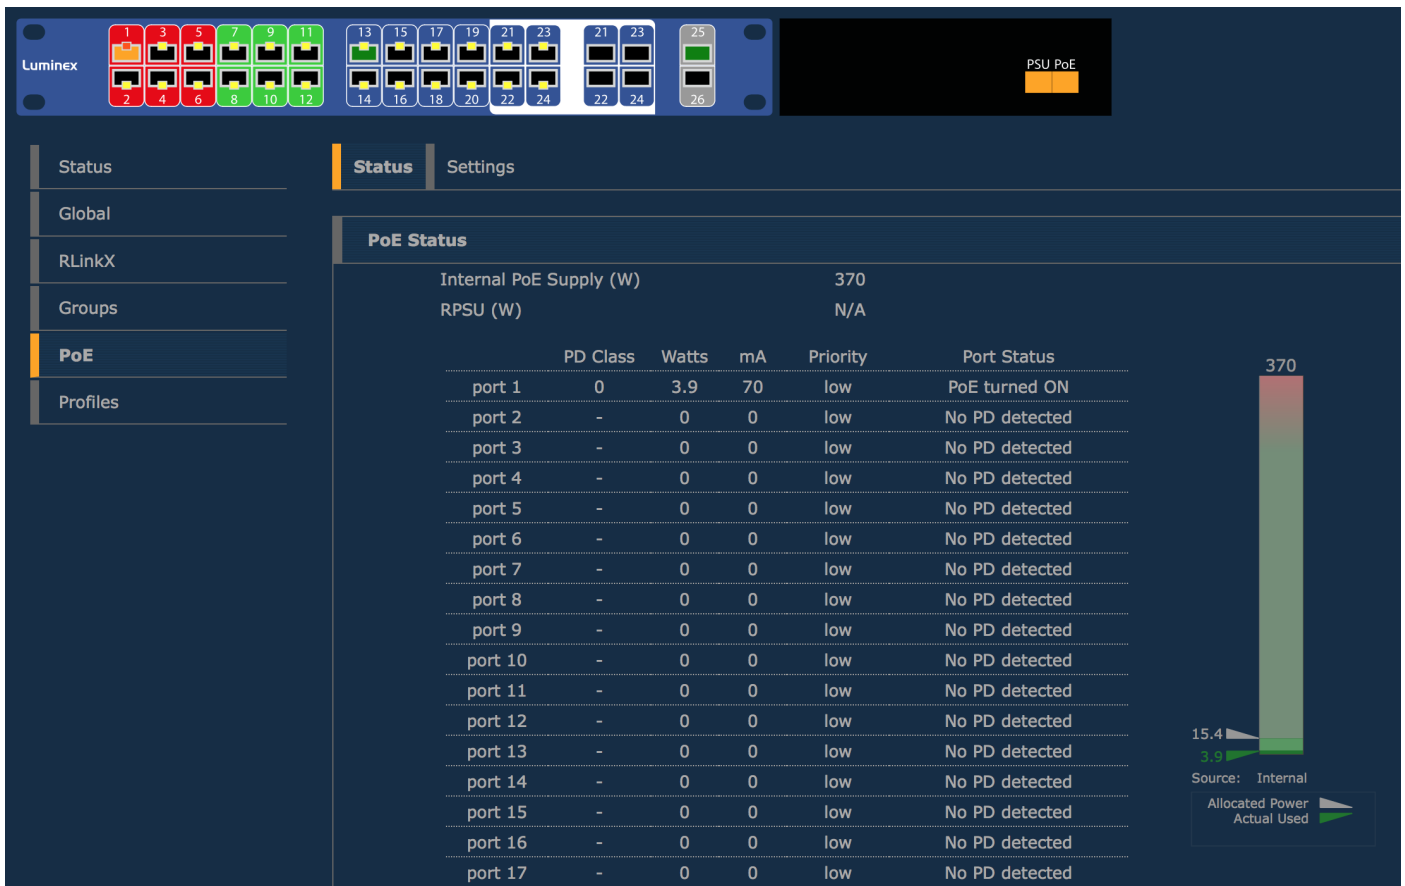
Luminex

1 3 5 7 9 11 13 15 17 19 21 23 21 23 25

2 4 6 8 10 12 14 16 18 20 22 24 22 24 26

PSU PoE

Status
Global
RLinkX
Groups
PoE
Profiles

Status Settings

PoE Status

Internal PoE Supply (W) 370
RPSU (W) N/A

| | PD Class | Watts | mA | Priority | Port Status |
|---|---|---|---|---|---|
| port 1 | 0 | 3.9 | 70 | low | PoE turned ON |
| port 2 | - | 0 | 0 | low | No PD detected |
| port 3 | - | 0 | 0 | low | No PD detected |
| port 4 | - | 0 | 0 | low | No PD detected |
| port 5 | - | 0 | 0 | low | No PD detected |
| port 6 | - | 0 | 0 | low | No PD detected |
| port 7 | - | 0 | 0 | low | No PD detected |
| port 8 | - | 0 | 0 | low | No PD detected |
| port 9 | - | 0 | 0 | low | No PD detected |
| port 10 | - | 0 | 0 | low | No PD detected |
| port 11 | - | 0 | 0 | low | No PD detected |
| port 12 | - | 0 | 0 | low | No PD detected |
| port 13 | - | 0 | 0 | low | No PD detected |
| port 14 | - | 0 | 0 | low | No PD detected |
| port 15 | - | 0 | 0 | low | No PD detected |
| port 16 | - | 0 | 0 | low | No PD detected |
| port 17 | - | 0 | 0 | low | No PD detected |

370

15.4
3.9

Source: Internal

Allocated Power
Actual Used